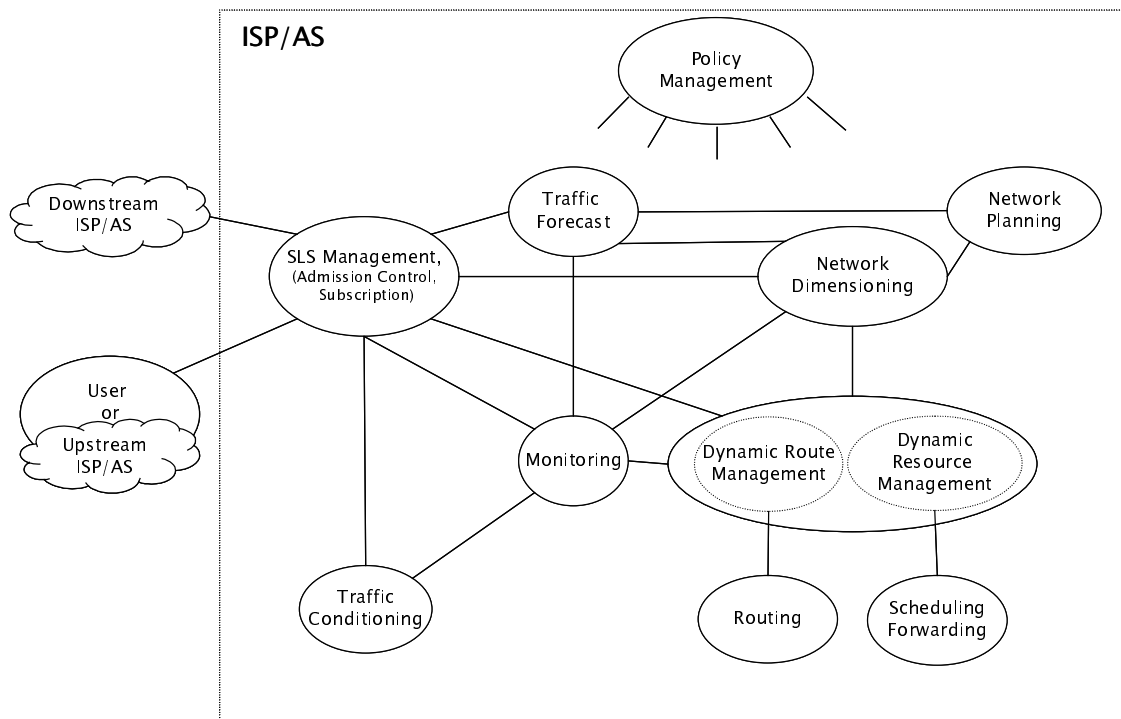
ISP/AS

Policy Management

Downstream ISP/AS

Traffic Forecast

Network Planning

SLS Management, (Admission Control, Subscription)

Network Dimensioning

User or

Upstream ISP/AS

Monitoring

Dynamic Route Management

Dynamic Resource Management

Traffic Conditioning

Routing

Scheduling Forwarding